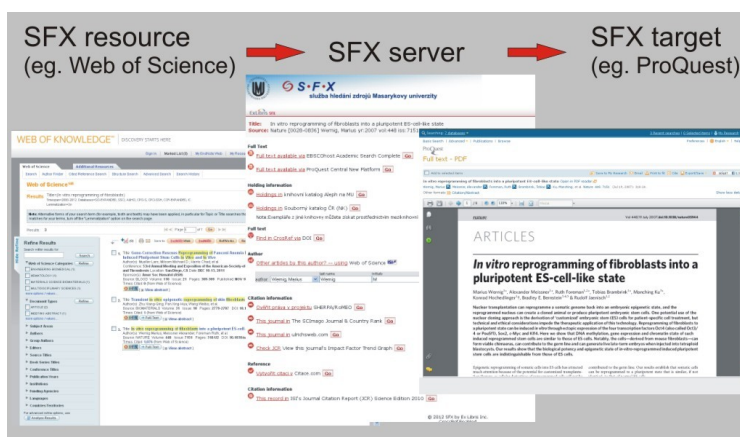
SFX resource
(eg. Web of Science)

SFX server

SFX target
(eg. ProQuest)

S·F·X
služba hledání zdrojů Masarykovy univerzity

Title: In vitro reprogramming of fibroblasts into a pluripotent ES-cell-like state
Source: Nature [0028-0836] Wernig, Marius yr:2007 vol:448 iss:7151

Full Text
Full text available via EBSCOhost Academic Search Complete Go
Full text available via ProQuest Central New Platform Go

Holding information
Holdings in knihovní katalog Aleph na MU Go
Holdings in Souborný katalog ČR (NK) Go
Note:Exempláře z jiné knihovny můžete získat prostřednictvím meziknihovní

Full text
Find in CrossRef via DOI Go

Author
Other articles by this author? — using Web of Science Go
author Wernig, Marius

Citation information
Zobřit práce v projektu SHERPA/RoMEO Go
This journal in The SCImago Journal & Country Rank Go
This journal in ulrichsweb.com Go
Check JCR: View this journal's Impact Factor Trend Graph Go

Reference
Vytvořit citaci v Citace.com Go

Citation information
This record in ISI's Journal Citation Report (JCR) Science Edition 2010 Go

WEB OF KNOWLEDGE

Web of Science

Refine Results

ProQuest
Full text - PDF

ARTICLES

In vitro reprogramming of fibroblasts into a pluripotent ES-cell-like state

© 2012 SFX by Ex Libris Inc.